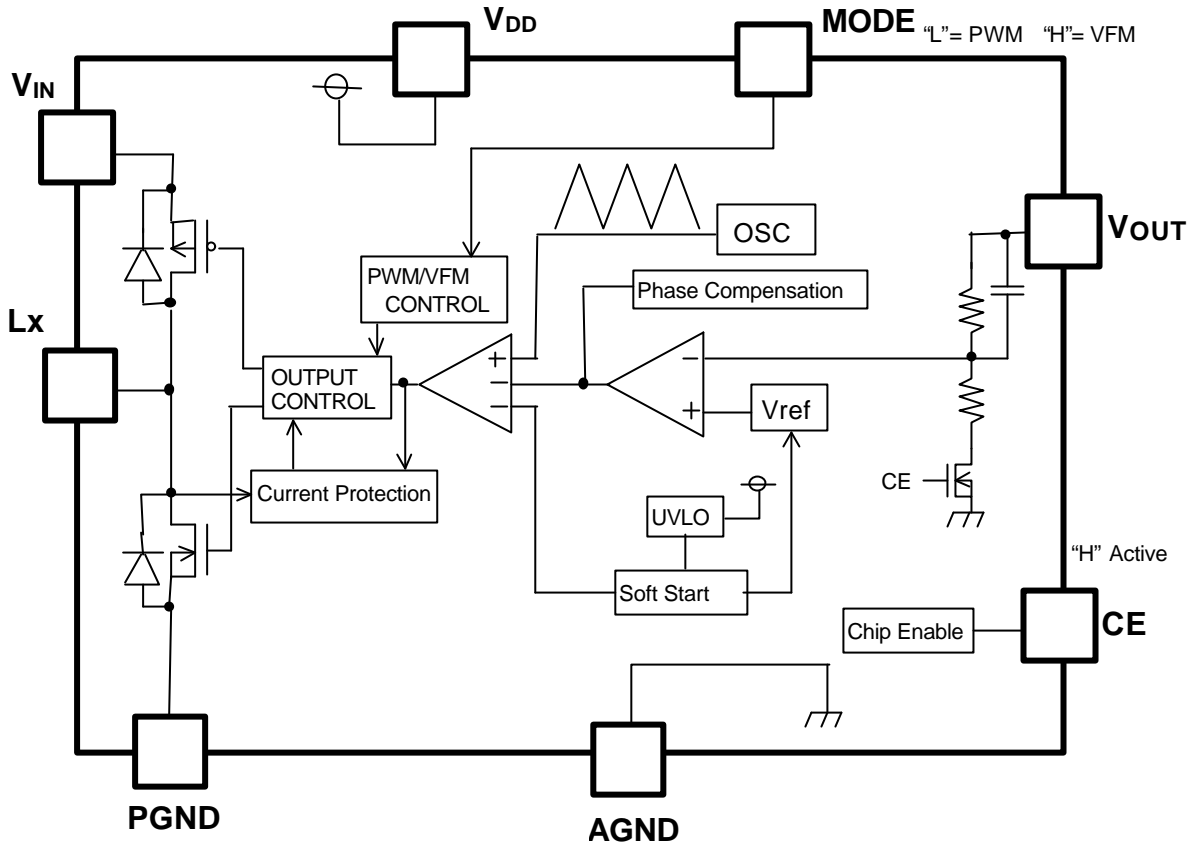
$V_{DD}$

MODE "L"= PWM "H"= VFM

$V_{IN}$

OSC

$V_{OUT}$

PWM/VFM CONTROL

Phase Compensation

Lx

OUTPUT CONTROL

+

−

−

−

+

Vref

Current Protection

UVLO

CE

"H" Active

Soft Start

Chip Enable

CE

PGND

AGND